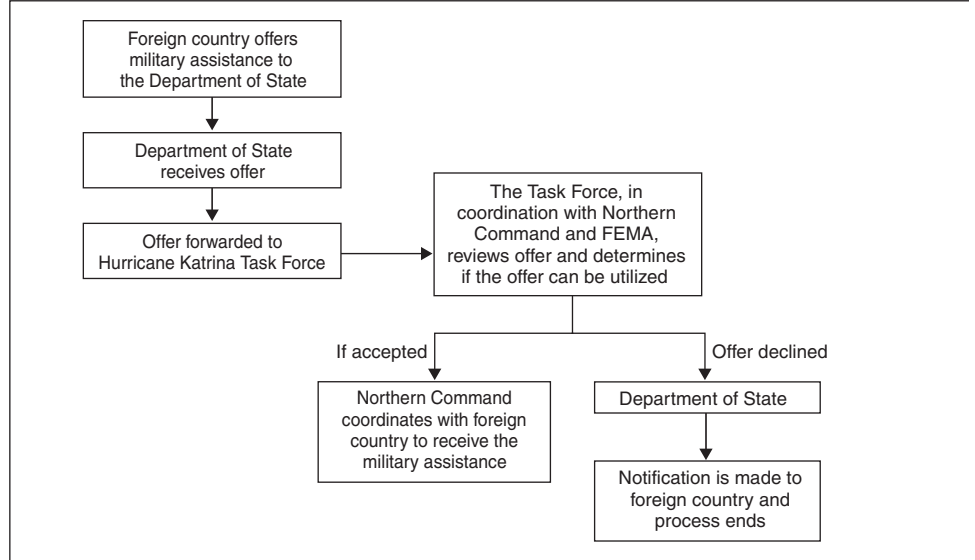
Foreign country offers military assistance to the Department of State

Department of State receives offer

Offer forwarded to Hurricane Katrina Task Force

The Task Force, in coordination with Northern Command and FEMA, reviews offer and determines if the offer can be utilized

If accepted

Offer declined

Northern Command coordinates with foreign country to receive the military assistance

Department of State

Notification is made to foreign country and process ends